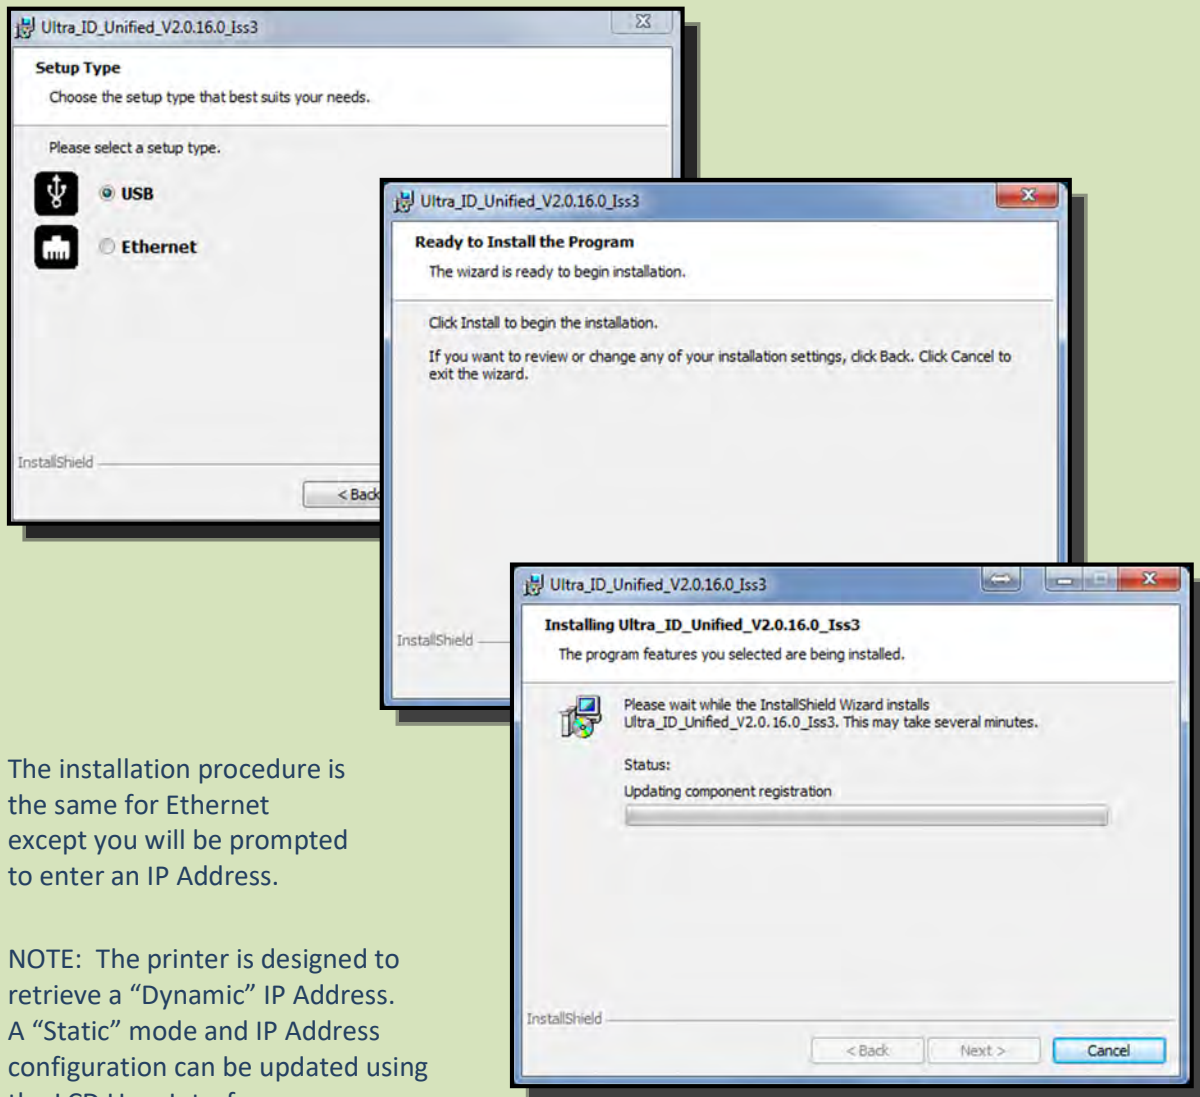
Ultra_ID_Unified_V2.0.16.0_Iss3

Setup Type

Choose the setup type that best suits your needs.

Please select a setup type.

USB

Ethernet

InstallShield

< Back

Ultra_ID_Unified_V2.0.16.0_Iss3

Ready to Install the Program

The wizard is ready to begin installation.

Click Install to begin the installation.

If you want to review or change any of your installation settings, click Back. Click Cancel to exit the wizard.

InstallShield

Ultra_ID_Unified_V2.0.16.0_Iss3

Installing Ultra_ID_Unified_V2.0.16.0_Iss3

The program features you selected are being installed.

Please wait while the InstallShield Wizard installs Ultra_ID_Unified_V2.0.16.0_Iss3. This may take several minutes.

Status:

Updating component registration

InstallShield

< Back

Next >

Cancel

The installation procedure is the same for Ethernet except you will be prompted to enter an IP Address.

NOTE: The printer is designed to retrieve a “Dynamic” IP Address. A “Static” mode and IP Address configuration can be updated using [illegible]